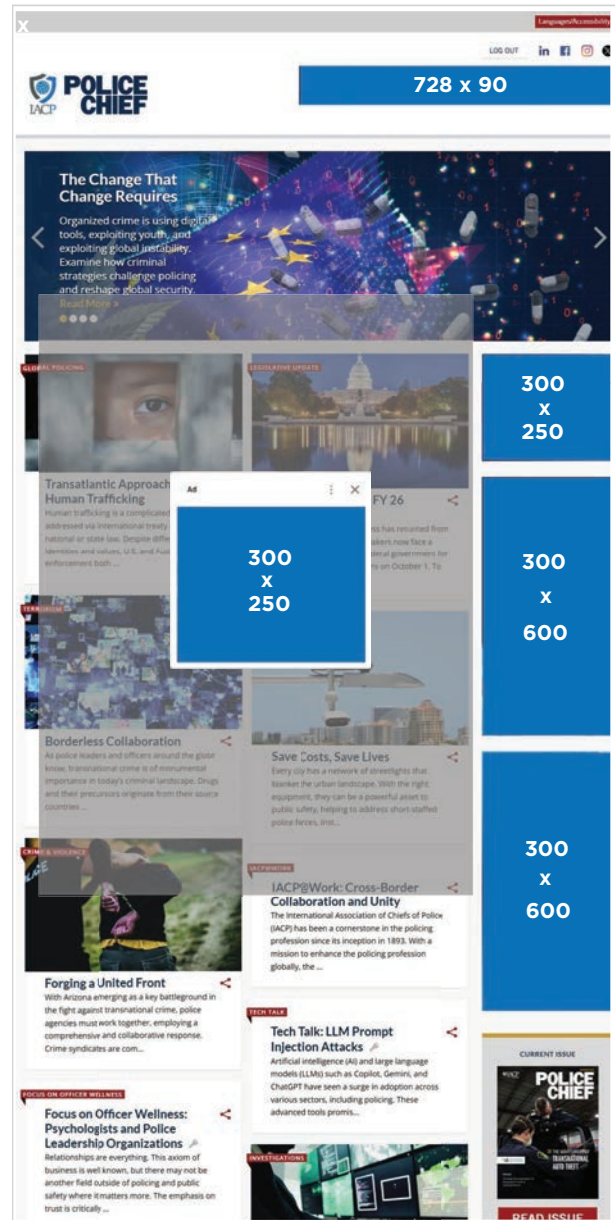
x

Languages/Accessibility

LOG OUT

IACP POLICE CHIEF

728 x 90

The Change That Change Requires

Organized crime is using digital tools, exploiting youth, and exploiting global instability. Examine how criminal strategies challenge policing and reshape global security.

Read More >

GLOBAL POLICING

Transatlantic Approach Human Trafficking

Human trafficking is a complicated addressed via international treaty, national or state law. Despite differ identities and values, U.S. and Euro enforcement both ...

LEGISLATIVE UPDATE

FY 26

ss has recounted from akers now face ederal government for ty on October 1. To

Ad

300 x 250

300 x 250

300 x 600

300 x 600

TERRORISM

Borderless Collaboration

As police leaders and officers around the globe know, transnational crime is of monumental importance in today's criminal landscape. Drugs and their precursors originate from their source countries ...

Save Costs, Save Lives

Every city has a network of streetlights that blanket the urban landscape. With the right equipment, they can be a powerful asset to public safety, helping to address short-staffed police forces, inst...

CRIME & VIOLENCE

Forging a United Front

With Arizona emerging as a key battleground in the fight against transnational crime, police agencies must work together, employing a comprehensive and collaborative response. Crime syndicates are com...

IACP@WORK

IACP@Work: Cross-Border Collaboration and Unity

The International Association of Chiefs of Police (IACP) has been a cornerstone in the policing profession since its inception in 1893. With a mission to enhance the policing profession globally, the ...

TECH TALK

Tech Talk: LLM Prompt Injection Attacks

Artificial intelligence (AI) and large language models (LLMs) such as Copilot, Gemini, and ChatGPT have seen a surge in adoption across various sectors, including policing. These advanced tools promis...

FOCUS ON OFFICER WELLNESS

Focus on Officer Wellness: Psychologists and Police Leadership Organizations

Relationships are everything. This axiom of business is well known, but there may not be another field outside of policing and public safety where it matters more. The emphasis on trust is critically ...

INVESTIGATIONS

CURRENT ISSUE

POLICE CHIEF

READ ISSUE